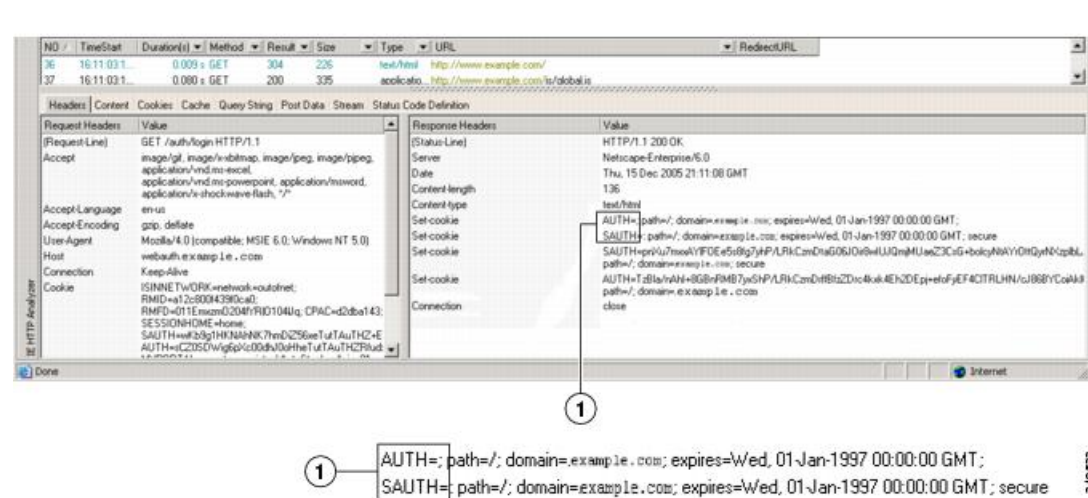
| NO | TimeStart | Duration(s) | Method | Result | Size | Type | URL | RedirectURL |
|---|---|---|---|---|---|---|---|---|
| 36 | 16:11:03.1... | 0.009 s | GET | 304 | 226 | text/html | http://www.example.com/ | |
| 37 | 16:11:03.1... | 0.080 s | GET | 200 | 335 | applicatio... | http://www.example.com/js/global.js | |

Headers | Content | Cookies | Cache | Query String | Post Data | Stream | Status Code Definition

| Request Headers | Value |
|---|---|
| (Request-Line) | GET /auth/login HTTP/1.1 |
| Accept | image/gif, image/x-xbitmap, image/jpeg, image/pjpeg, application/vnd.ms-excel, application/vnd.ms-powerpoint, application/msword, application/x-shockwave-flash, */* |
| Accept-Language | en-us |
| Accept-Encoding | gzip, deflate |
| User-Agent | Mozilla/4.0 (compatible; MSIE 6.0; Windows NT 5.0) |
| Host | webauth.example.com |
| Connection | Keep-Alive |
| Cookie | ISINNETWORK=network=outofnet; RMID=a12c800f43f0ca0; RMFD=011Emxm0204fr/RID104Uq; CPAC=d2dba143; SESSIONHOME=home; SAUTH=wKb9g1HKNAhNK7hmDiZ56xeTutTAuTHZ+E AUTH=sCZ0SDWig6pXc00dh/0dHheTutTAuTHZRfud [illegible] |

| Response Headers | Value |
|---|---|
| (Status-Line) | HTTP/1.1 200 OK |
| Server | Netscape-Enterprise/6.0 |
| Date | Thu, 15 Dec 2005 21:11:08 GMT |
| Content-length | 136 |
| Content-type | text/html |
| Set-cookie | AUTH=; path=/; domain=example.com; expires=Wed, 01-Jan-1997 00:00:00 GMT; |
| Set-cookie | SAUTH=; path=/; domain=example.com; expires=Wed, 01-Jan-1997 00:00:00 GMT; secure |
| Set-cookie | SAUTH=pri/Xu7mxeAYfFOEe5s8fg7yHP/LRkCzmDtaG06JOi9eIUJQmjMUaeZ3CsG+bolcyNWAYiOltQyrNXzplbL; path=/; domain=example.com; secure |
| Set-cookie | AUTH=TzBla/nAhl+8G8nRIMB7yxSHP/LRkCzmDtffBfzZDrc4kxk4Eh2DEpj+efoFyEF4CITRLHN/cJ868YCoAkll path=/; domain=example.com |
| Connection | close |

IE HTTP Analyzer

Done | Internet

1

1 AUTH=; path=/; domain=example.com; expires=Wed, 01-Jan-1997 00:00:00 GMT;
SAUTH=; path=/; domain=example.com; expires=Wed, 01-Jan-1997 00:00:00 GMT; secure